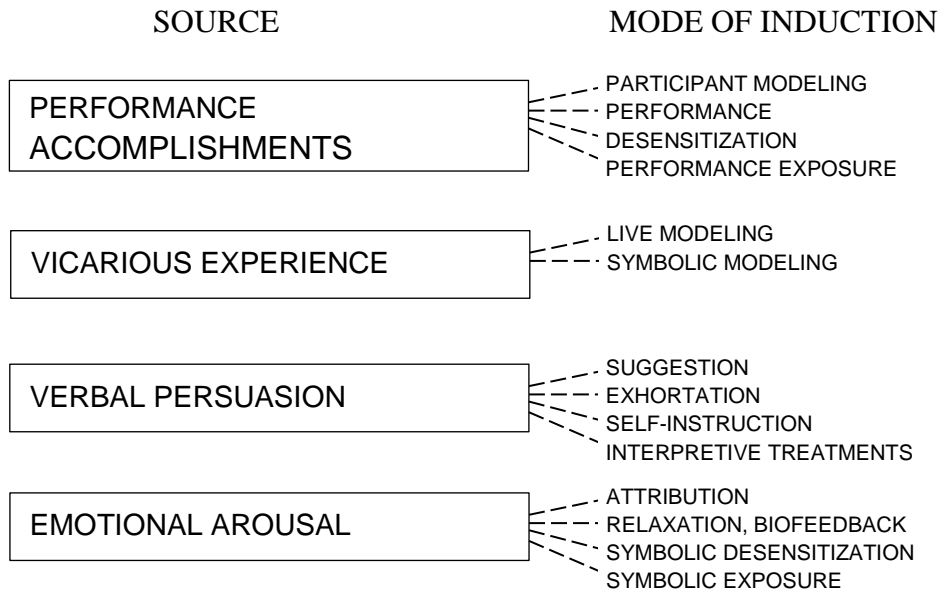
SOURCE

MODE OF INDUCTION

PERFORMANCE ACCOMPLISHMENTS

PARTICIPANT MODELING
PERFORMANCE
DESENSITIZATION
PERFORMANCE EXPOSURE

VICARIOUS EXPERIENCE

LIVE MODELING
SYMBOLIC MODELING

VERBAL PERSUASION

SUGGESTION
EXHORTATION
SELF-INSTRUCTION
INTERPRETIVE TREATMENTS

EMOTIONAL AROUSAL

ATTRIBUTION
RELAXATION, BIOFEEDBACK
SYMBOLIC DESENSITIZATION
SYMBOLIC EXPOSURE